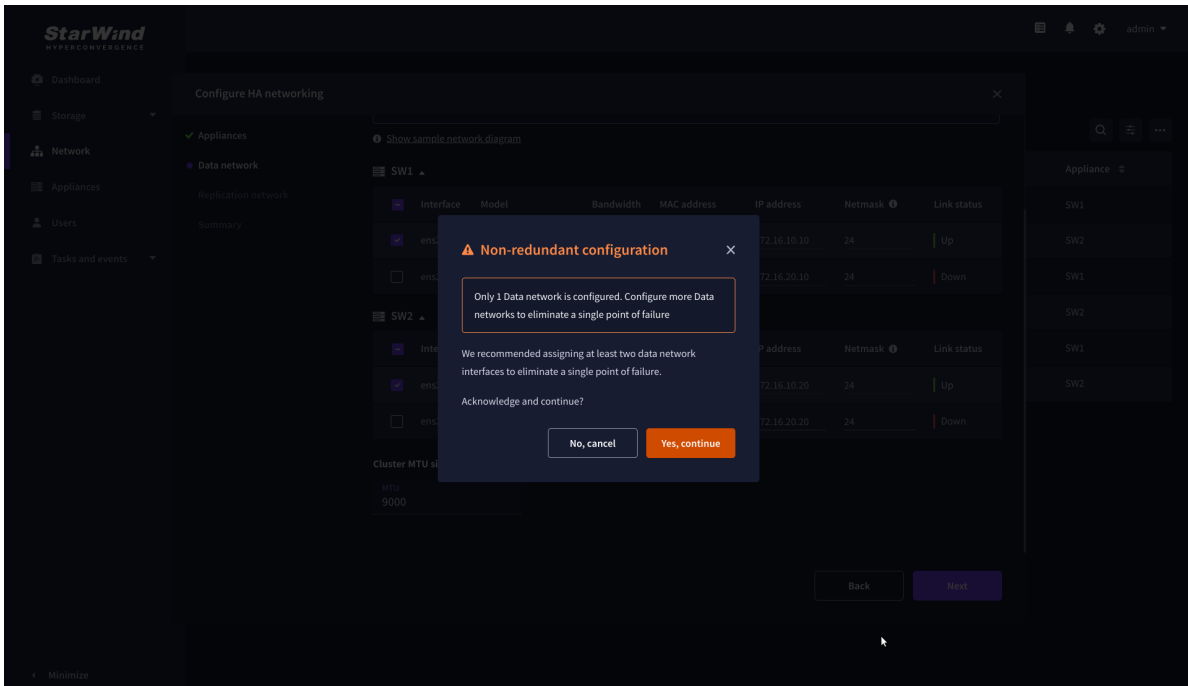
StarWind
HYPERCONVERGENCE

admin

Dashboard
Storage
Network
Appliances
Users
Tasks and events

Minimize

Configure HA networking

Appliances
Data network
Replication network
Summary

Show sample network diagram

SW1

| | Interface | Model | Bandwidth | MAC address | IP address | Netmask | Link status |
|---|---|---|---|---|---|---|---|
| | ens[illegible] | | | | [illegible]72.16.10.10 | 24 | Up |
| | ens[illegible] | | | | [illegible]72.16.20.10 | 24 | Down |

SW2

| | Inte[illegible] | | | | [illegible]P address | Netmask | Link status |
|---|---|---|---|---|---|---|---|
| | ens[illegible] | | | | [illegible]72.16.10.20 | 24 | Up |
| | ens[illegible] | | | | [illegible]72.16.20.20 | 24 | Down |

Cluster MTU si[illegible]
MTU
9000

Back
Next

Appliance
SW1
SW2
SW1
SW2
SW1
SW2

Non-redundant configuration

Only 1 Data network is configured. Configure more Data networks to eliminate a single point of failure

We recommended assigning at least two data network interfaces to eliminate a single point of failure.

Acknowledge and continue?

No, cancel
Yes, continue